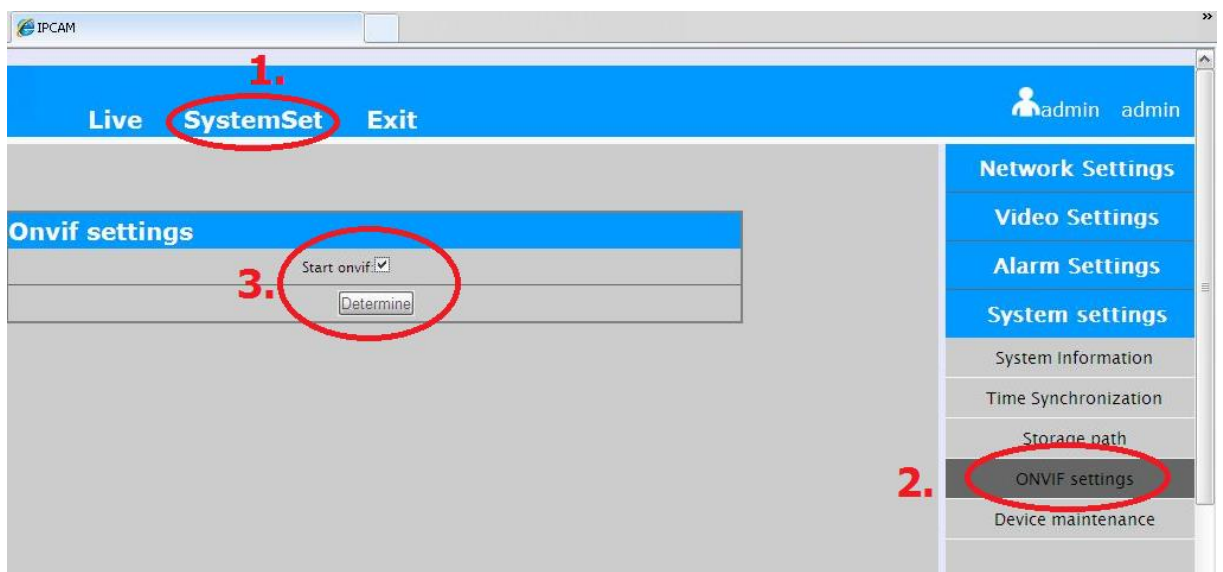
IPCAM

1.

Live SystemSet Exit

admin admin

Network Settings

Video Settings

Alarm Settings

System settings

System Information

Time Synchronization

Storage path

2.

ONVIF settings

Device maintenance

Onvif settings

3.

Start onvif:☑

Determine